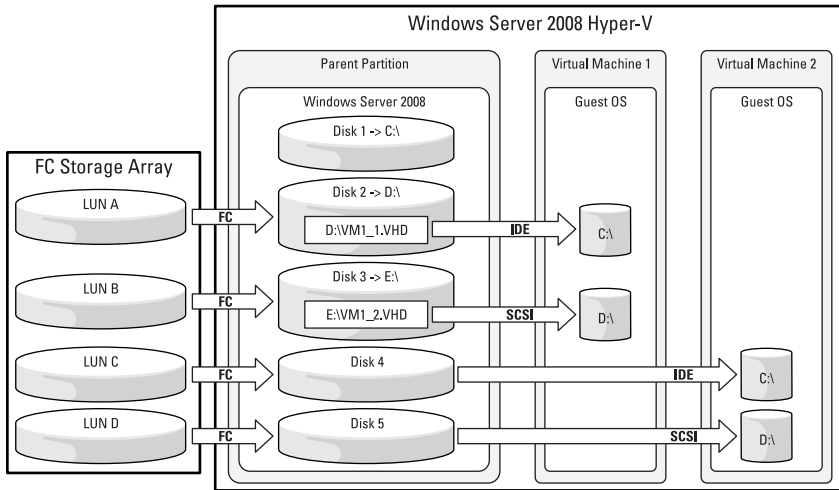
Windows Server 2008 Hyper-V

Parent Partition

Windows Server 2008

Disk 1 -> C:\

Disk 2 -> D:\

D:\VM1_1.VHD

Disk 3 -> E:\

E:\VM1_2.VHD

Disk 4

Disk 5

Virtual Machine 1

Guest OS

C:\

D:\

Virtual Machine 2

Guest OS

C:\

D:\

FC Storage Array

LUN A

LUN B

LUN C

LUN D

FC

FC

FC

FC

IDE

SCSI

IDE

SCSI